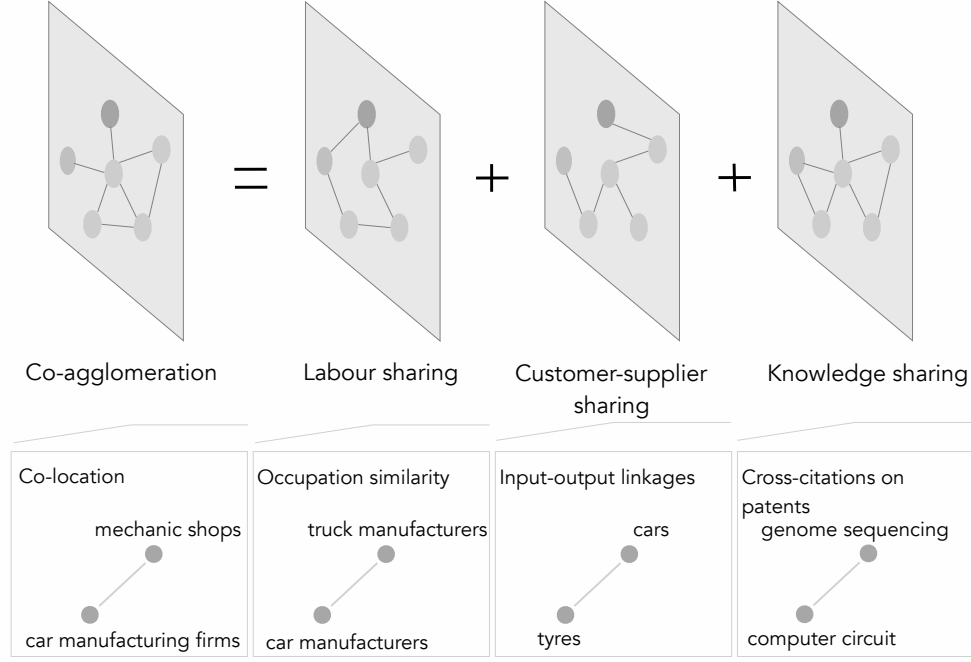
=

+

+

Co-agglomeration

Labour sharing

Customer-supplier sharing

Knowledge sharing

Co-location

mechanic shops

car manufacturing firms

Occupation similarity

truck manufacturers

car manufacturers

Input-output linkages

cars

tyres

Cross-citations on patents

genome sequencing

computer circuit